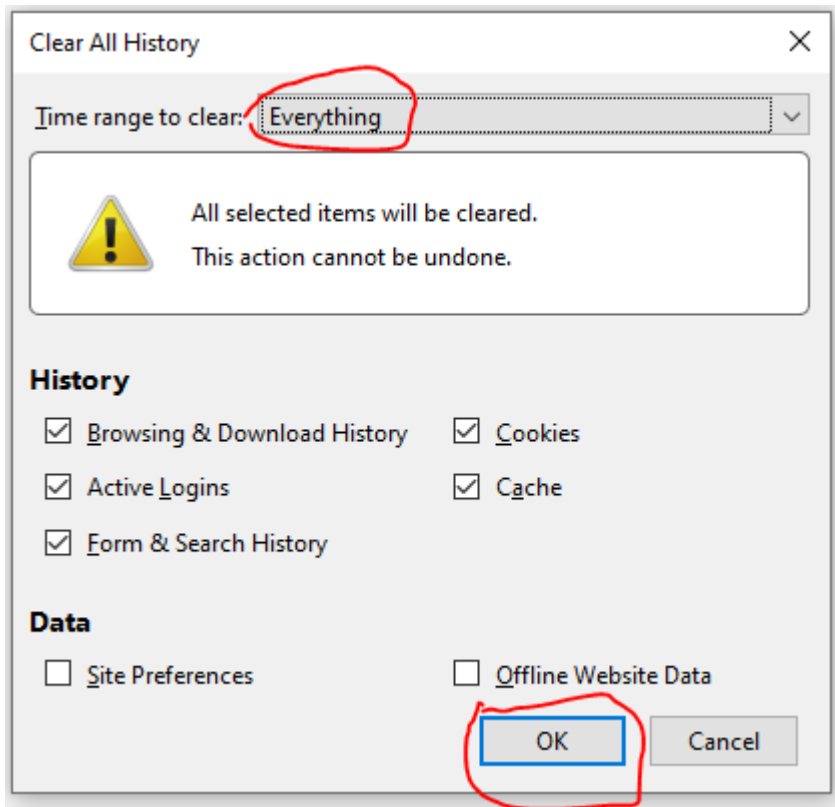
Clear All History

Time range to clear: Everything

All selected items will be cleared.
This action cannot be undone.

History

Browsing & Download History
Cookies
Active Logins
Cache
Form & Search History

Data

Site Preferences
Offline Website Data

OK
Cancel